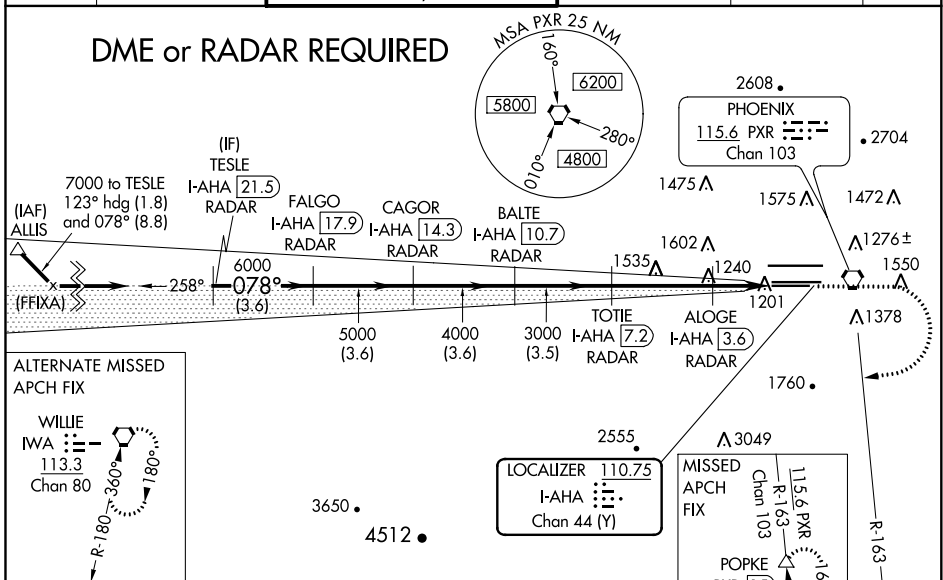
DME or RADAR REQUIRED

MSA PXR 25 NM
160°
6200
5800
280°
010°
4800

2608
PHOENIX
115.6 PXR
Chan 103
2704
1475
1575
1472
1276±
1550
1378

(IF)
TESLE
I-AHA 21.5
RADAR

7000 to TESLE
123° hdg (1.8)
and 078° (8.8)

(IAF)
ALLIS

(FFIXA)

FALGO
I-AHA 17.9
RADAR

CAGOR
I-AHA 14.3
RADAR

BALTE
I-AHA 10.7
RADAR

1602
1535
1240
1201

258°
6000
078°
(3.6)

5000
(3.6)

4000
(3.6)

3000
(3.5)

TOTIE
I-AHA 7.2
RADAR

ALOGE
I-AHA 3.6
RADAR

1760

ALTERNATE MISSED
APCH FIX

WILLIE
IWA
113.3
Chan 80
360°
180°
R-180

2555
3049

LOCALIZER 110.75
I-AHA
Chan 44 (Y)

3650
4512

MISSED
APCH
FIX
115.6 PXR
R-163
Chan 103
POPKE
R-163